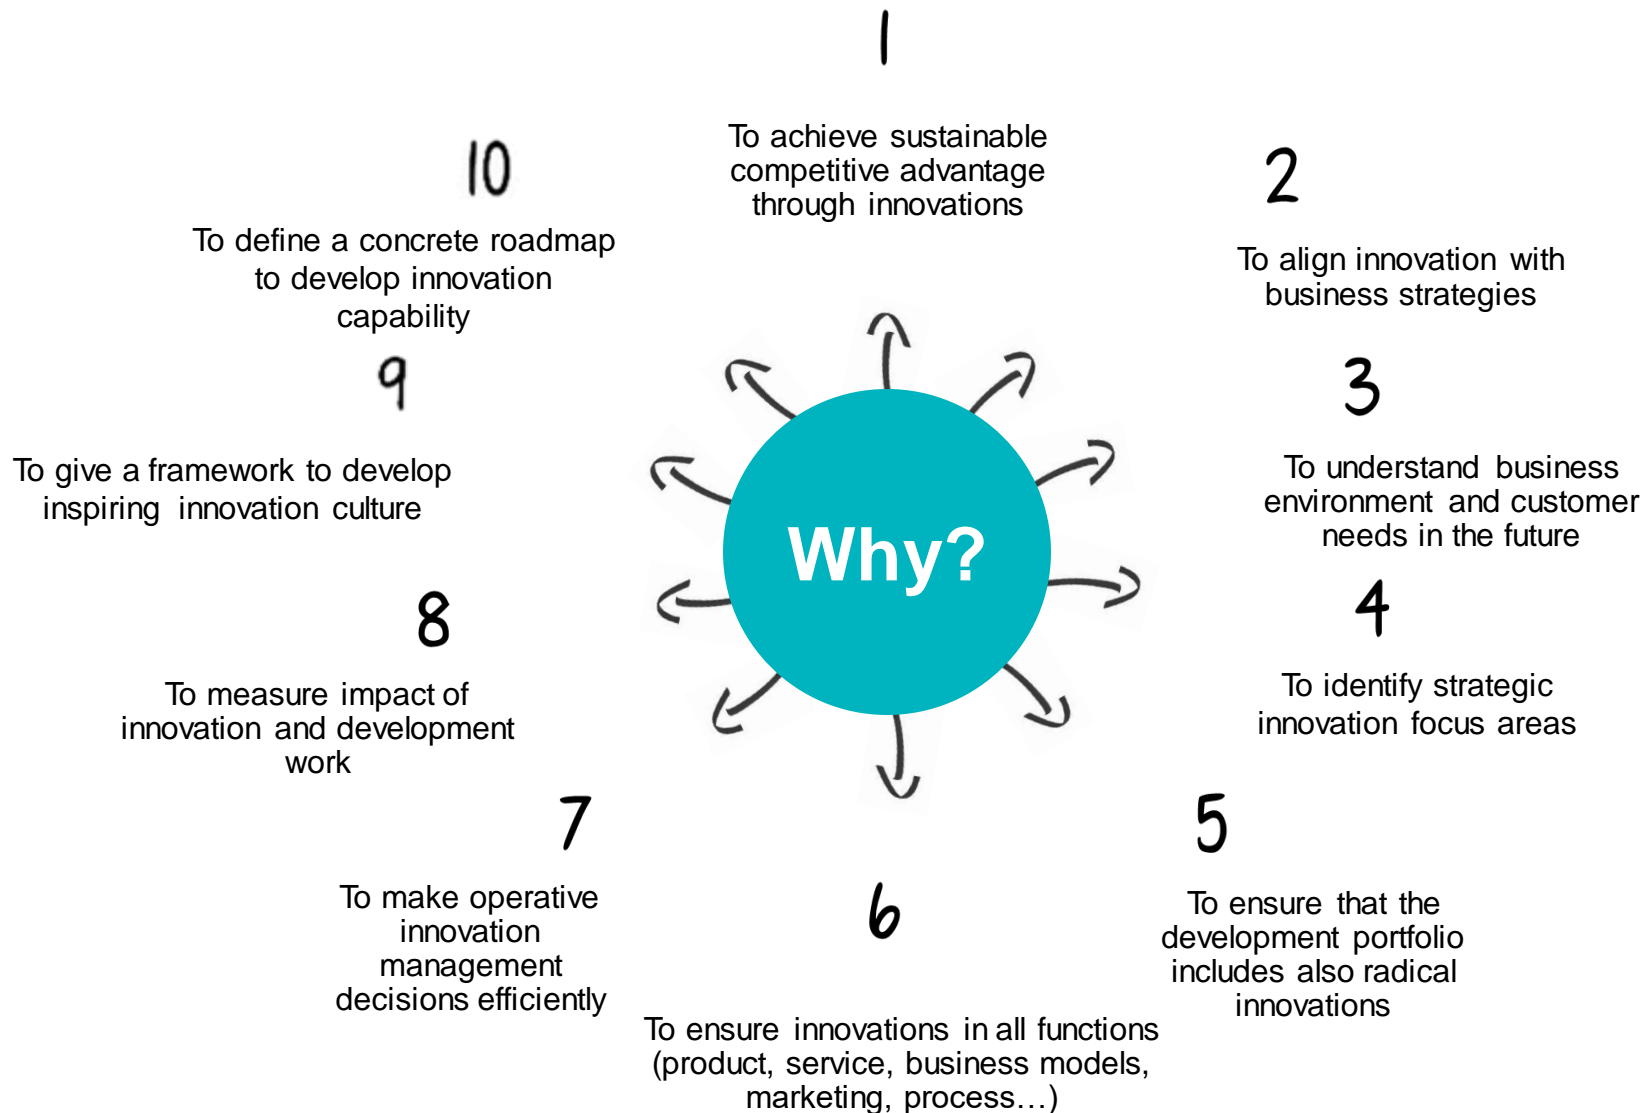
1

To achieve sustainable competitive advantage through innovations

2

To align innovation with business strategies

3

To understand business environment and customer needs in the future

4

To identify strategic innovation focus areas

5

To ensure that the development portfolio includes also radical innovations

6

To ensure innovations in all functions (product, service, business models, marketing, process…)

7

To make operative innovation management decisions efficiently

8

To measure impact of innovation and development work

9

To give a framework to develop inspiring innovation culture

10

To define a concrete roadmap to develop innovation capability

Why?